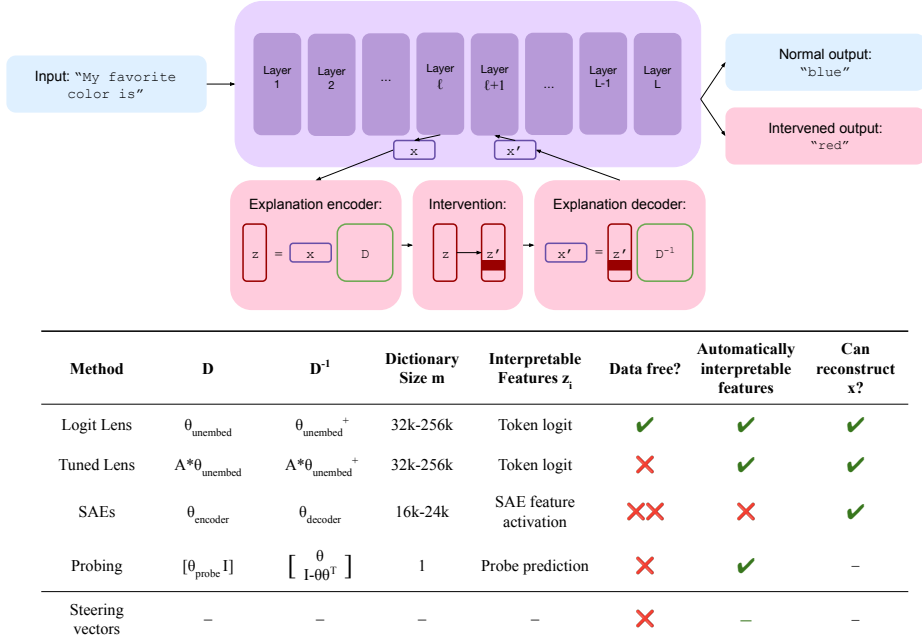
Input: "My favorite color is"

Layer 1
Layer 2
...
Layer ℓ
Layer ℓ+1
...
Layer L-1
Layer L

Normal output: "blue"

Intervened output: "red"

x
x′

Explanation encoder:
z = x D

Intervention:
z z′

Explanation decoder:
x′ = z′ $D^{-1}$

| Method | D | $D^{-1}$ | Dictionary Size m | Interpretable Features $z_i$ | Data free? | Automatically interpretable features | Can reconstruct x? |
|---|---|---|---|---|---|---|---|
| Logit Lens | $\theta_{unembed}$ | $\theta_{unembed}^{+}$ | 32k-256k | Token logit | ✔ | ✔ | ✔ |
| Tuned Lens | $A*\theta_{unembed}$ | $A*\theta_{unembed}^{+}$ | 32k-256k | Token logit | ✘ | ✔ | ✔ |
| SAEs | $\theta_{encoder}$ | $\theta_{decoder}$ | 16k-24k | SAE feature activation | ✘✘ | ✘ | ✔ |
| Probing | $[\theta_{probe}\ I]$ | $\begin{bmatrix}\theta \\ I-\theta\theta^T\end{bmatrix}$ | 1 | Probe prediction | ✘ | ✔ | – |
| Steering vectors | – | – | – | – | ✘ | – | – |